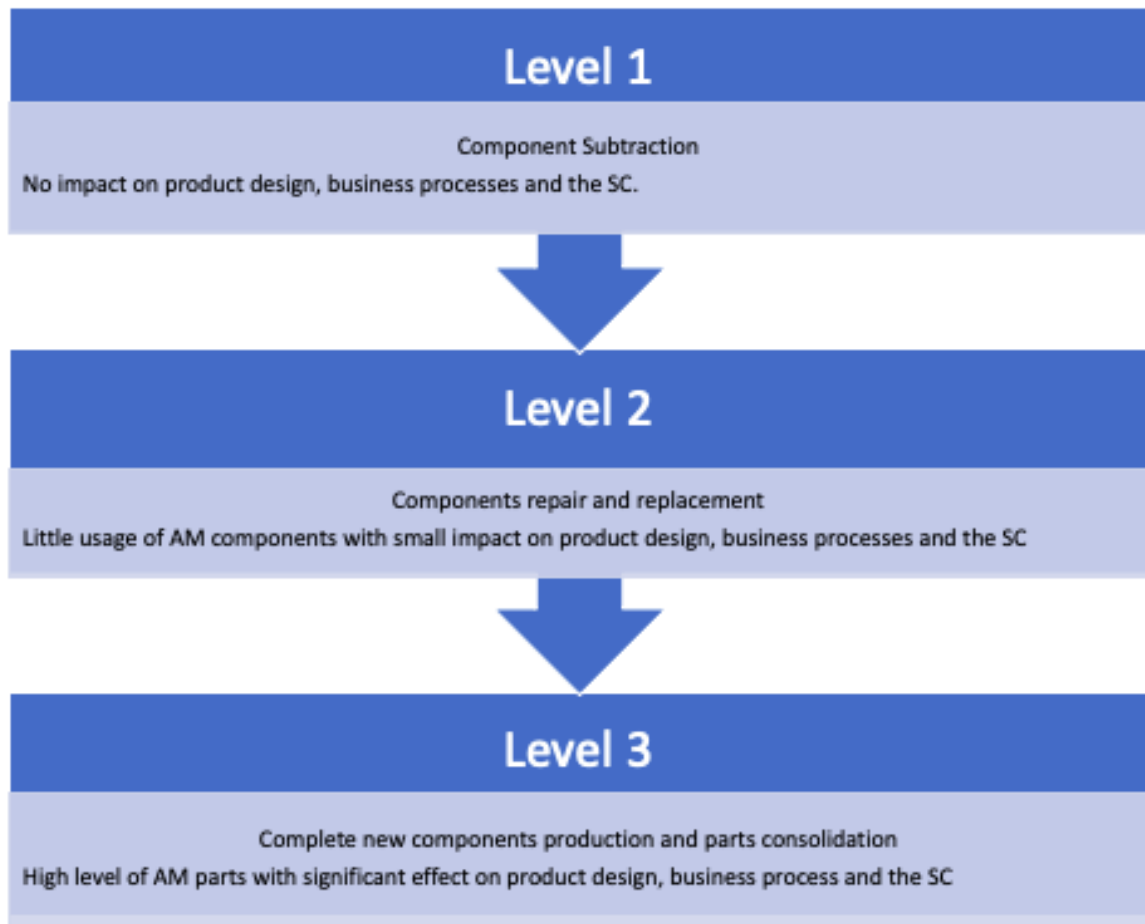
Level 1

Component Subtraction

No impact on product design, business processes and the SC.

Level 2

Components repair and replacement

Little usage of AM components with small impact on product design, business processes and the SC

Level 3

Complete new components production and parts consolidation

High level of AM parts with significant effect on product design, business process and the SC